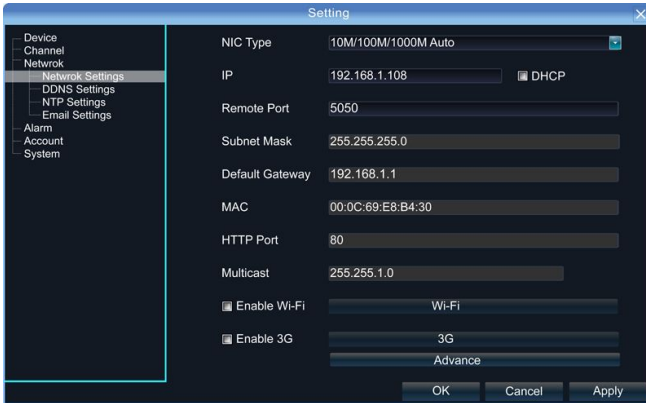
Setting

Device
Channel
Netwrok
Netwrok Settings
DDNS Settings
NTP Settings
Email Settings
Alarm
Account
System

NIC Type 10M/100M/1000M Auto
IP 192.168.1.108 DHCP
Remote Port 5050
Subnet Mask 255.255.255.0
Default Gateway 192.168.1.1
MAC 00:0C:69:E8:B4:30
HTTP Port 80
Multicast 255.255.1.0
Enable Wi-Fi Wi-Fi
Enable 3G 3G
Advance

OK Cancel Apply